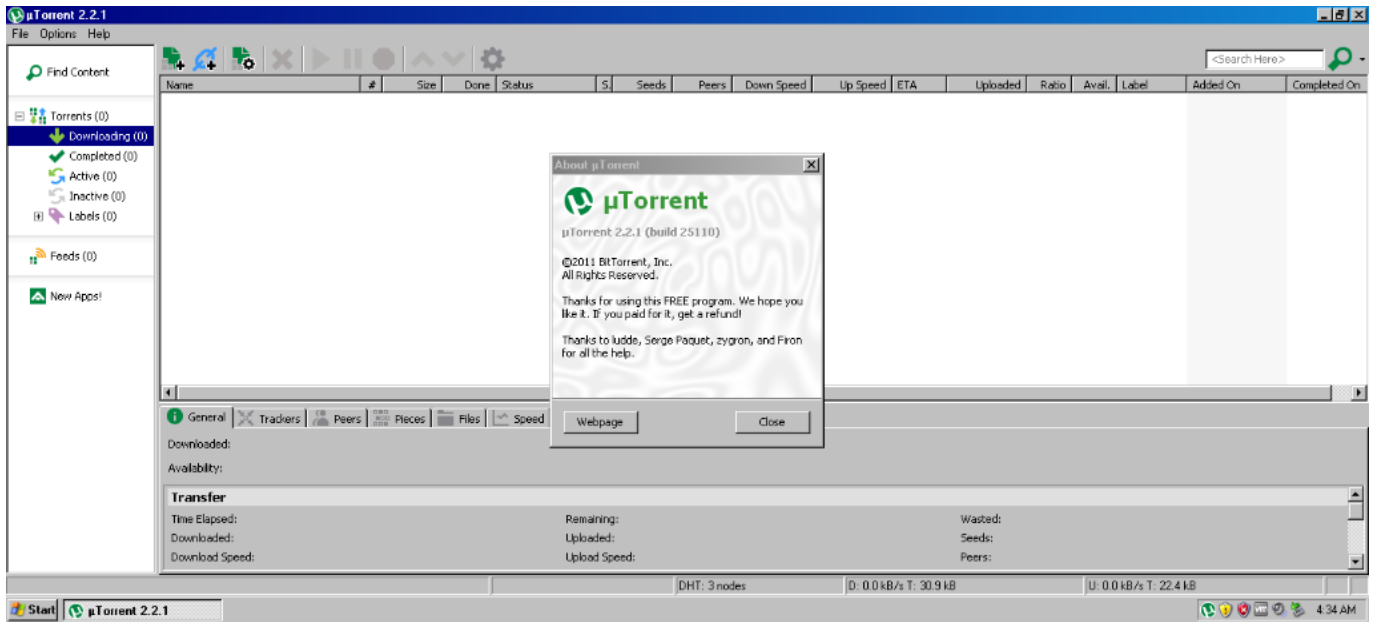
µTorrent 2.2.1

File Options Help

Find Content

Torrents (0)
Downloading (0)
Completed (0)
Active (0)
Inactive (0)
Labels (0)

Feeds (0)

New Apps!

<Search Here>

| Name | # | Size | Done | Status | S. | Seeds | Peers | Down Speed | Up Speed | ETA | Uploaded | Ratio | Avail. | Label | Added On | Completed On |
|---|---|---|---|---|---|---|---|---|---|---|---|---|---|---|---|---|

About µTorrent

µTorrent

µTorrent 2.2.1 (build 25110)

©2011 BitTorrent, Inc.
All Rights Reserved.

Thanks for using this FREE program. We hope you like it. If you paid for it, get a refund!

Thanks to ludde, Serge Paquet, zygron, and Firon for all the help.

Webpage Close

General Trackers Peers Pieces Files Speed

Downloaded:

Availability:

Transfer

Time Elapsed: Remaining: Wasted:
Downloaded: Uploaded: Seeds:
Download Speed: Upload Speed: Peers:

DHT: 3 nodes D: 0.0 kB/s T: 30.9 kB U: 0.0 kB/s T: 22.4 kB

Start µTorrent 2.2.1 4:34 AM